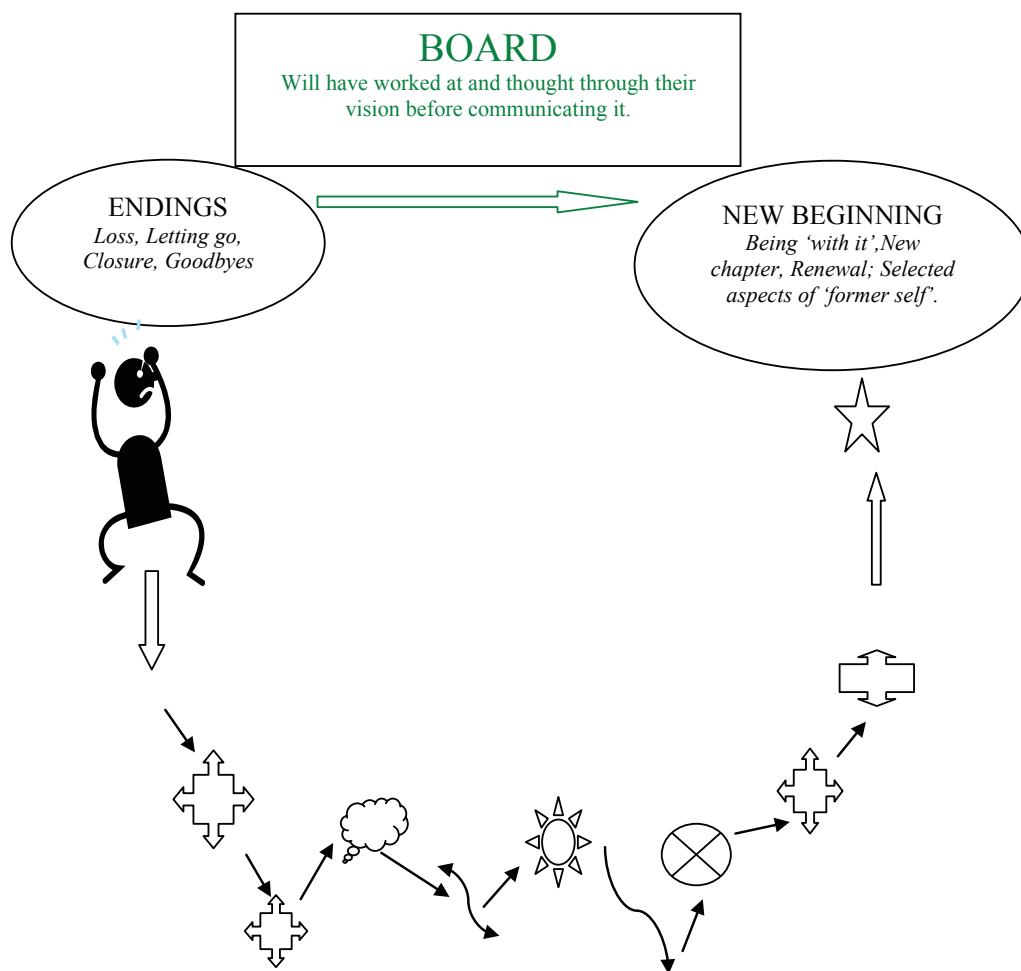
BOARD
Will have worked at and thought through their vision before communicating it.

ENDINGS
*Loss, Letting go, Closure, Goodbyes*

NEW BEGINNING
*Being 'with it',New chapter, Renewal; Selected aspects of 'former self'.*